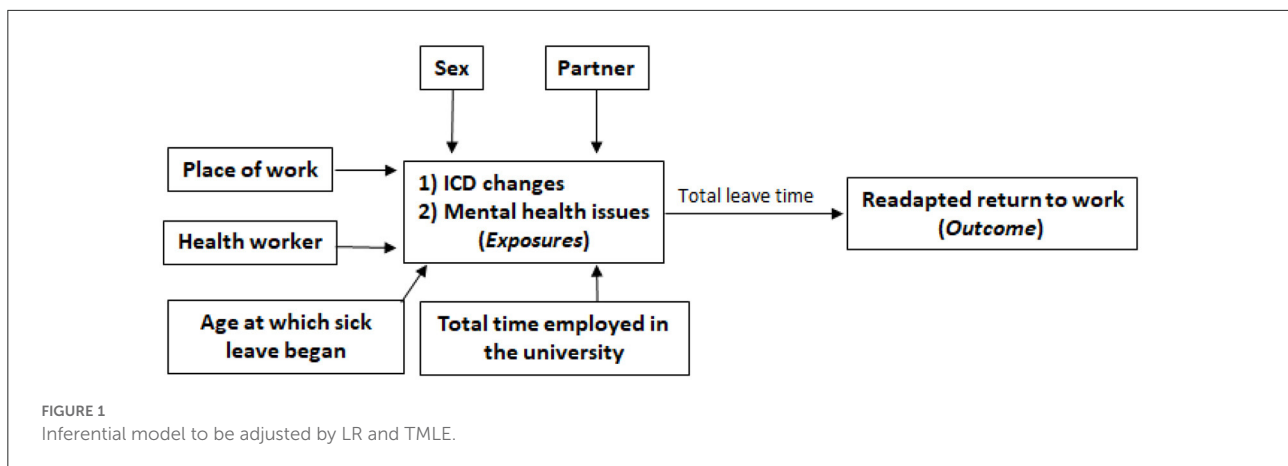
Sex

Partner

Place of work

1) ICD changes
2) Mental health issues
(*Exposures*)

Total leave time

Readapted return to work
(*Outcome*)

Health worker

Age at which sick leave began

Total time employed in the university

FIGURE 1
Inferential model to be adjusted by LR and TMLE.